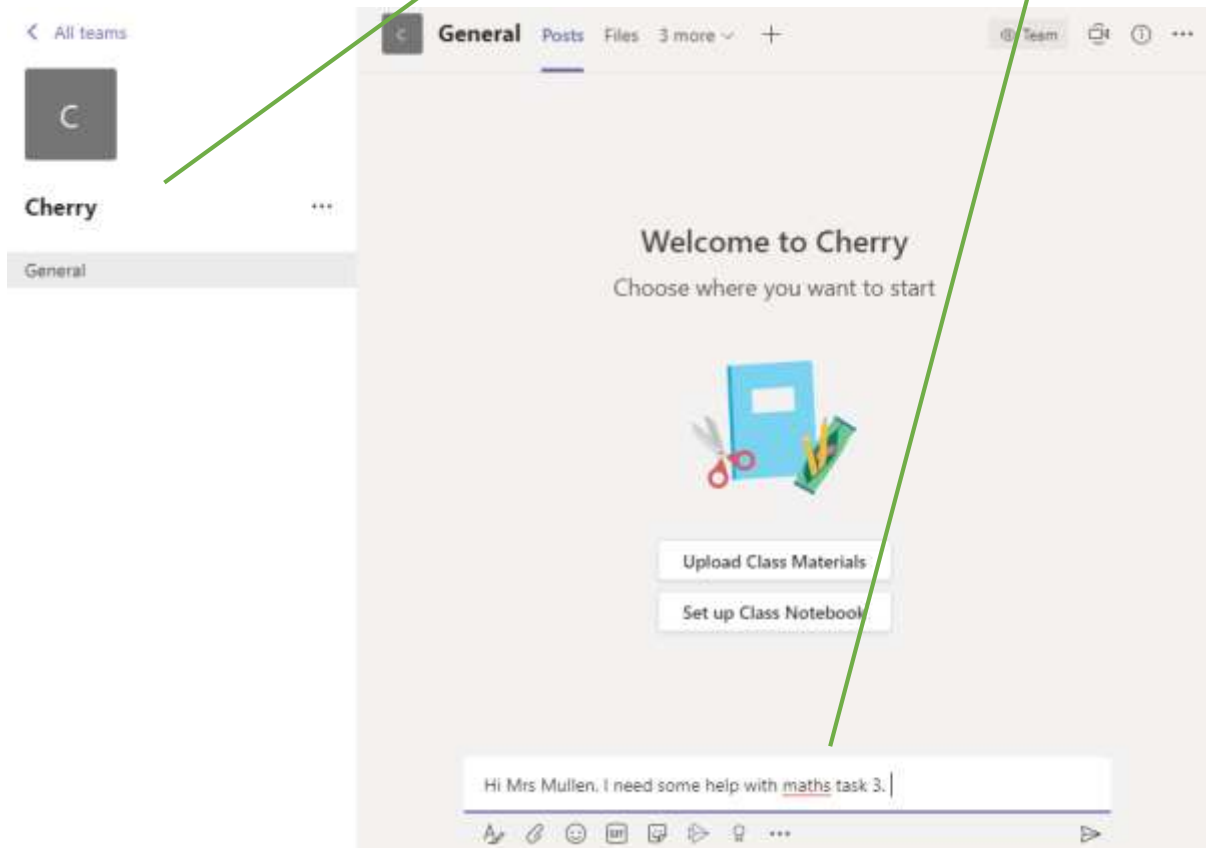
< All teams

C

Cherry ···

General

C General Posts Files 3 more + Team ···

Welcome to Cherry

Choose where you want to start

Upload Class Materials

Set up Class Notebook

Hi Mrs Mullen. I need some help with maths task 3.

GIF ···